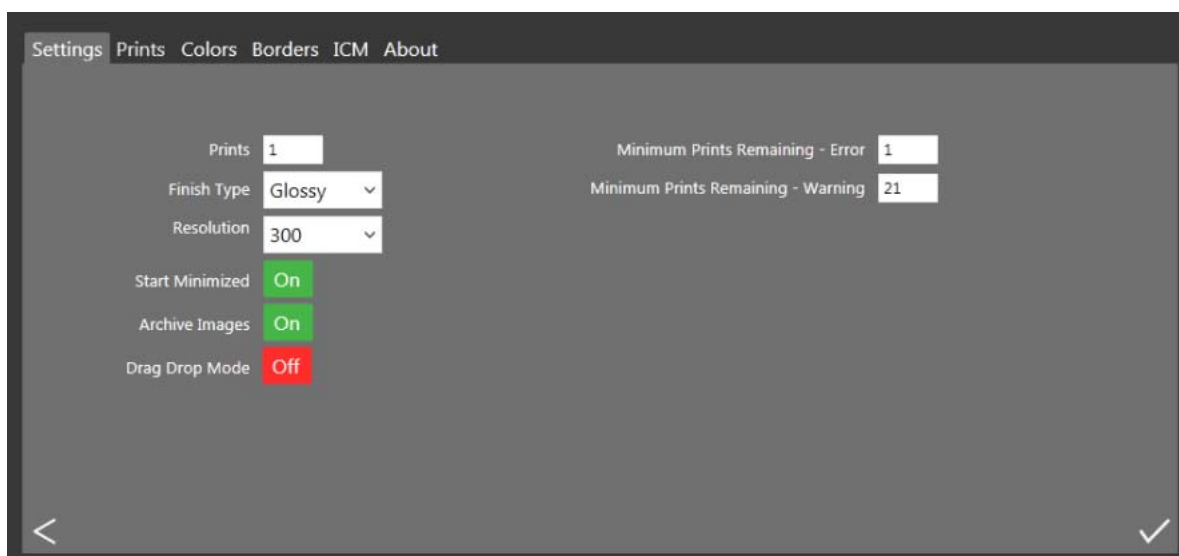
Settings Prints Colors Borders ICM About

Prints 1

Finish Type Glossy

Resolution 300

Start Minimized On

Archive Images On

Drag Drop Mode Off

Minimum Prints Remaining - Error 1

Minimum Prints Remaining - Warning 21

<

✓